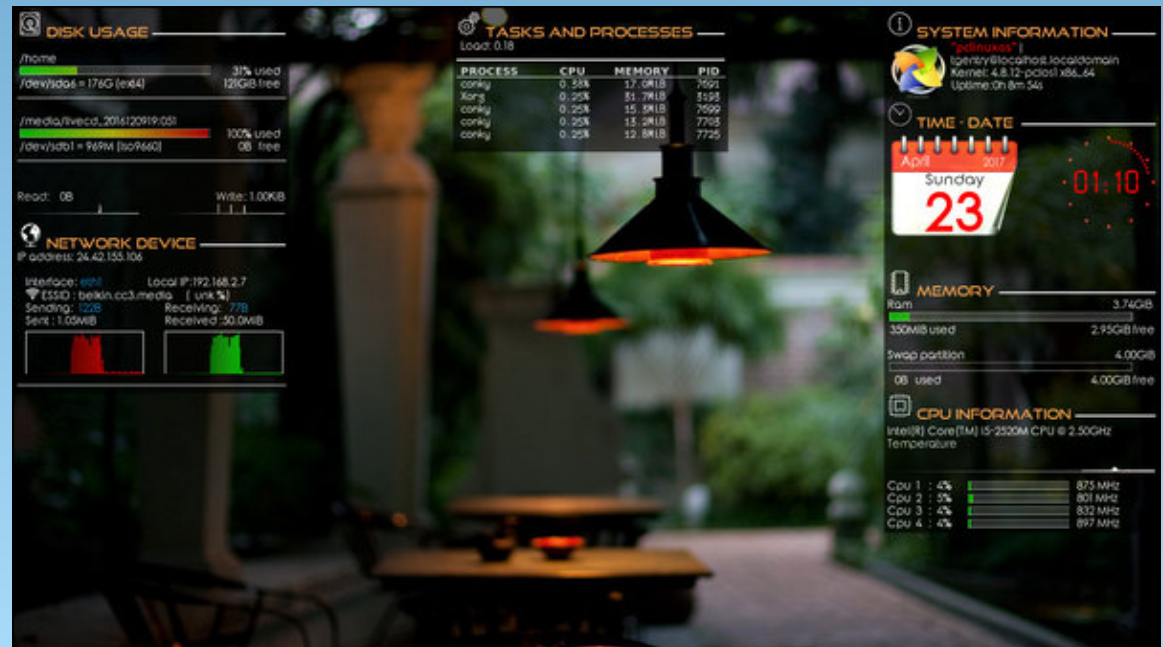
DISK USAGE

/home
31% used
/dev/sda6 = 176G (ext4)
121GiB free

/media/livecd_2016120919:051
100% used
/dev/sdb1 = 969M (iso9660)
0B free

Read: 0B
Write: 1.00KiB

NETWORK DEVICE
IP address: 24.42.155.106

Interface: eth1
Local IP:192.168.2.7
ESSID : belkin.cc3.media ( unk %)
Sending: 122B
Receiving: 77B
Sent : 1.05MiB
Received :50.0MiB

TASKS AND PROCESSES
Load: 0.18

| PROCESS | CPU | MEMORY | PID |
|---|---|---|---|
| conky | 0.58% | 17.0MiB | 7691 |
| Xorg | 0.25% | 31.7MiB | 3193 |
| conky | 0.25% | 15.5MiB | 7699 |
| conky | 0.25% | 13.2MiB | 7703 |
| conky | 0.25% | 12.8MiB | 7725 |

SYSTEM INFORMATION
"pclinuxos" |
tgentry@localhost.localdomain
Kernel: 4.8.12-pclos1 x86_64
Uptime:0h 8m 54s

TIME - DATE
April 2017
Sunday
23
01:10

MEMORY
Ram
3.74GiB
350MiB used
2.95GiB free
Swap partition
4.00GiB
0B used
4.00GiB free

CPU INFORMATION
Intel(R) Core(TM) i5-2520M CPU @ 2.50GHz
Temperature

Cpu 1 : 4% 875 MHz
Cpu 2 : 5% 801 MHz
Cpu 3 : 4% 832 MHz
Cpu 4 : 4% 897 MHz